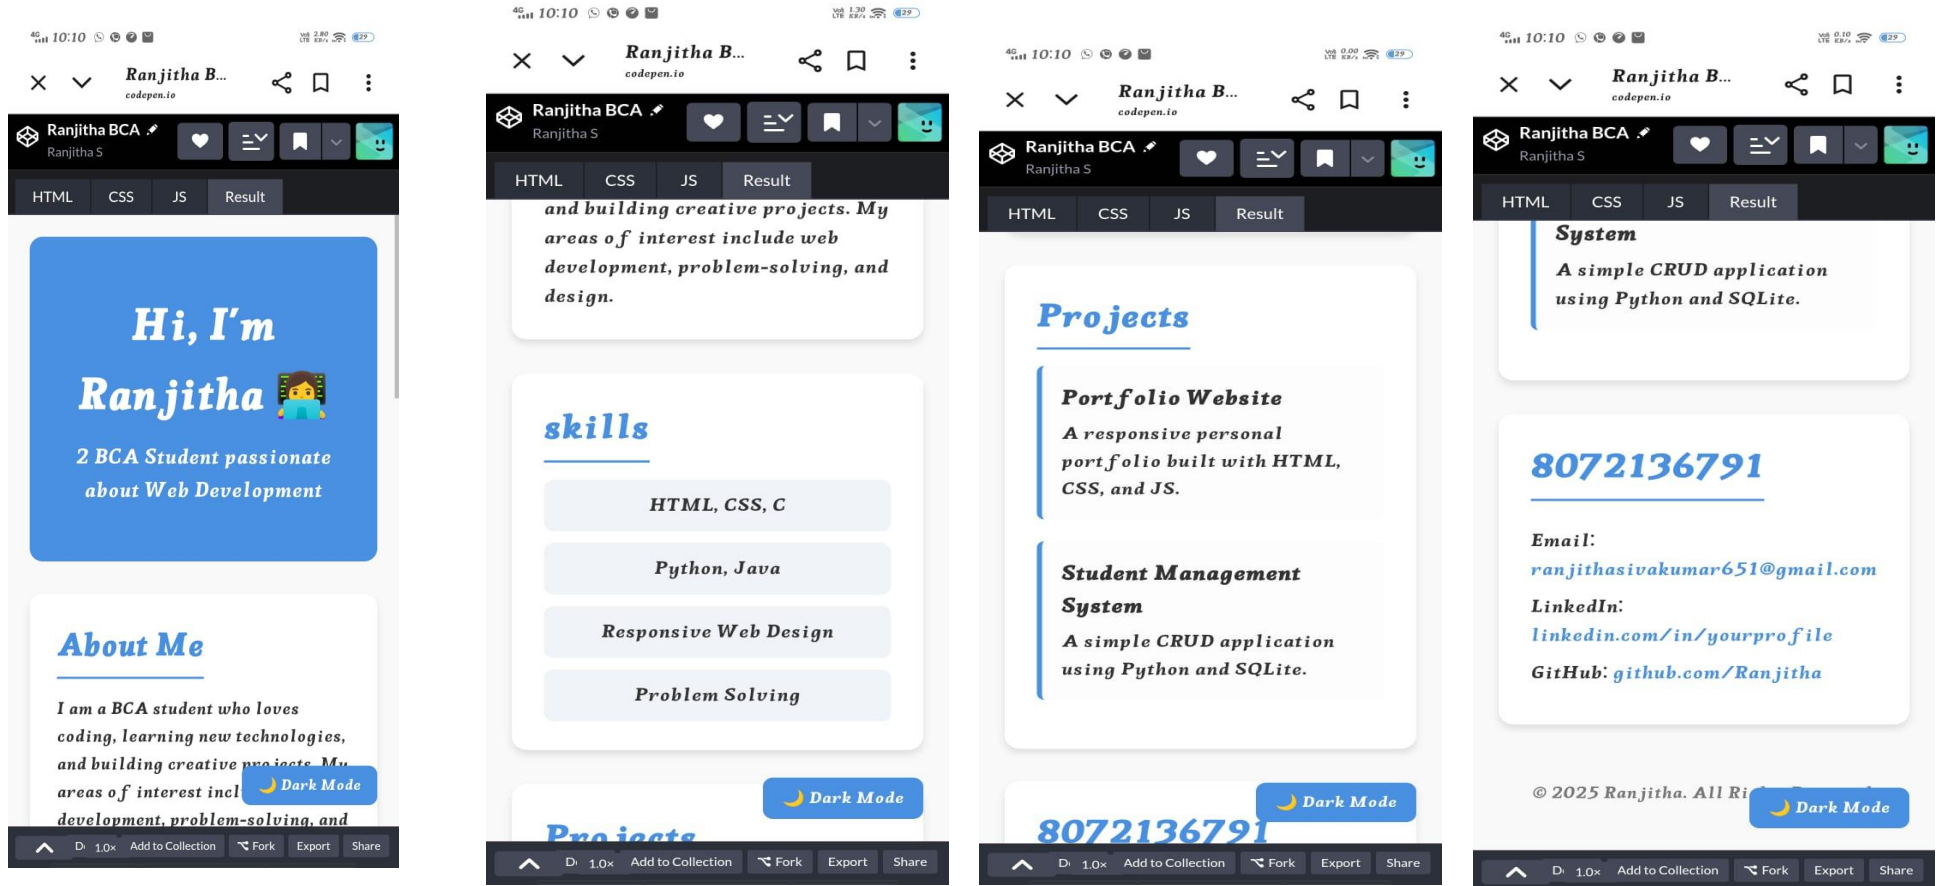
10:10

Ranjitha B...
codepen.io

Ranjitha BCA
Ranjitha S

HTML CSS JS Result

Hi, I'm Ranjitha 👩‍💻

2 BCA Student passionate about Web Development

About Me

I am a BCA student who loves coding, learning new technologies, and building creative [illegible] areas of interest incl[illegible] development, problem-solving, and

🌙 Dark Mode

D 1.0× Add to Collection Fork Export Share

10:10

Ranjitha B...
codepen.io

Ranjitha BCA
Ranjitha S

HTML CSS JS Result

and building creative projects. My areas of interest include web development, problem-solving, and design.

skills

HTML, CSS, C

Python, Java

Responsive Web Design

Problem Solving

🌙 Dark Mode

Projects

D 1.0× Add to Collection Fork Export Share

10:10

Ranjitha B...
codepen.io

Ranjitha BCA
Ranjitha S

HTML CSS JS Result

Projects

Portfolio Website

A responsive personal portfolio built with HTML, CSS, and JS.

Student Management System

A simple CRUD application using Python and SQLite.

8072136791

🌙 Dark Mode

D 1.0× Add to Collection Fork Export Share

10:10

Ranjitha B...
codepen.io

Ranjitha BCA
Ranjitha S

HTML CSS JS Result

System

A simple CRUD application using Python and SQLite.

8072136791

Email: ranjithasivakumar651@gmail.com

LinkedIn: linkedin.com/in/yourprofile

GitHub: github.com/Ranjitha

© 2025 Ranjitha. All Ri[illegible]

🌙 Dark Mode

D 1.0× Add to Collection Fork Export Share